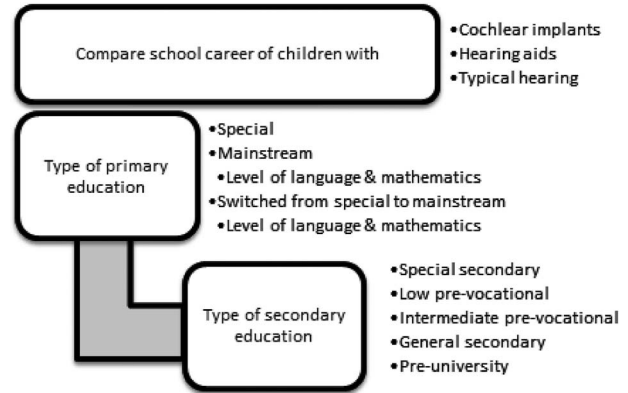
Compare school career of children with

•Cochlear implants
•Hearing aids
•Typical hearing

Type of primary education

•Special
•Mainstream
•Level of language & mathematics
•Switched from special to mainstream
•Level of language & mathematics

Type of secondary education

•Special secondary
•Low pre-vocational
•Intermediate pre-vocational
•General secondary
•Pre-university